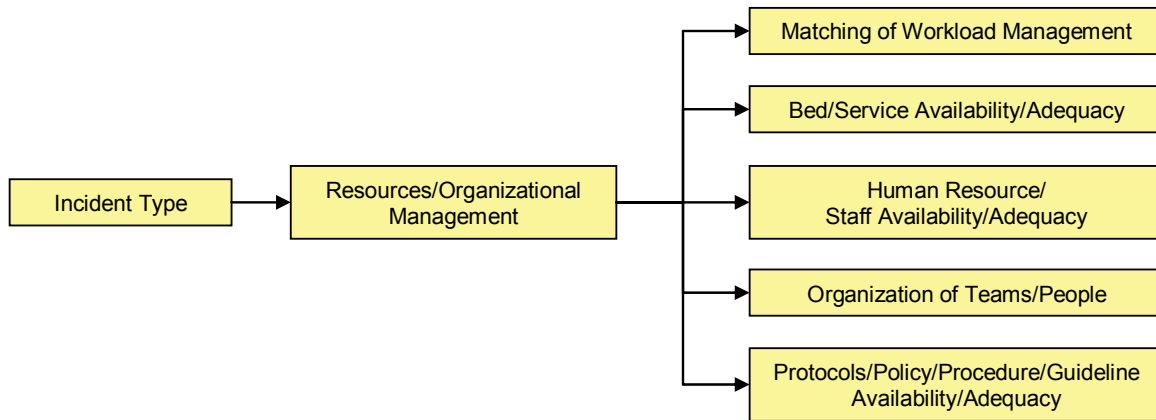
Incident Type

Resources/Organizational Management

Matching of Workload Management

Bed/Service Availability/Adequacy

Human Resource/ Staff Availability/Adequacy

Organization of Teams/People

Protocols/Policy/Procedure/Guideline Availability/Adequacy